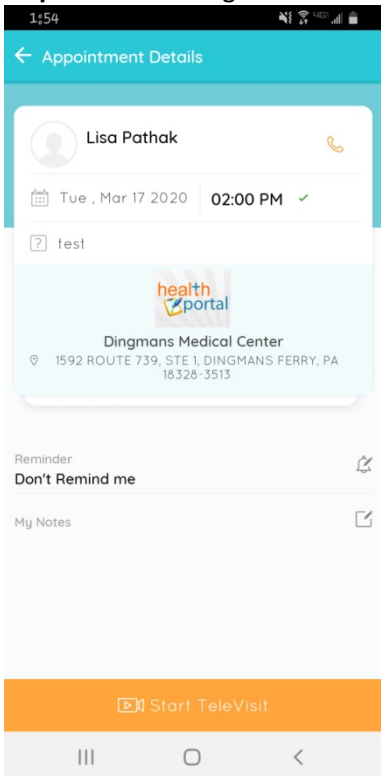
1:54

Appointment Details

Lisa Pathak

Tue , Mar 17 2020 02:00 PM ✓

test

health portal

Dingmans Medical Center
1592 ROUTE 739, STE 1, DINGMANS FERRY, PA 18328-3513

Reminder
Don't Remind me

My Notes

Start TeleVisit